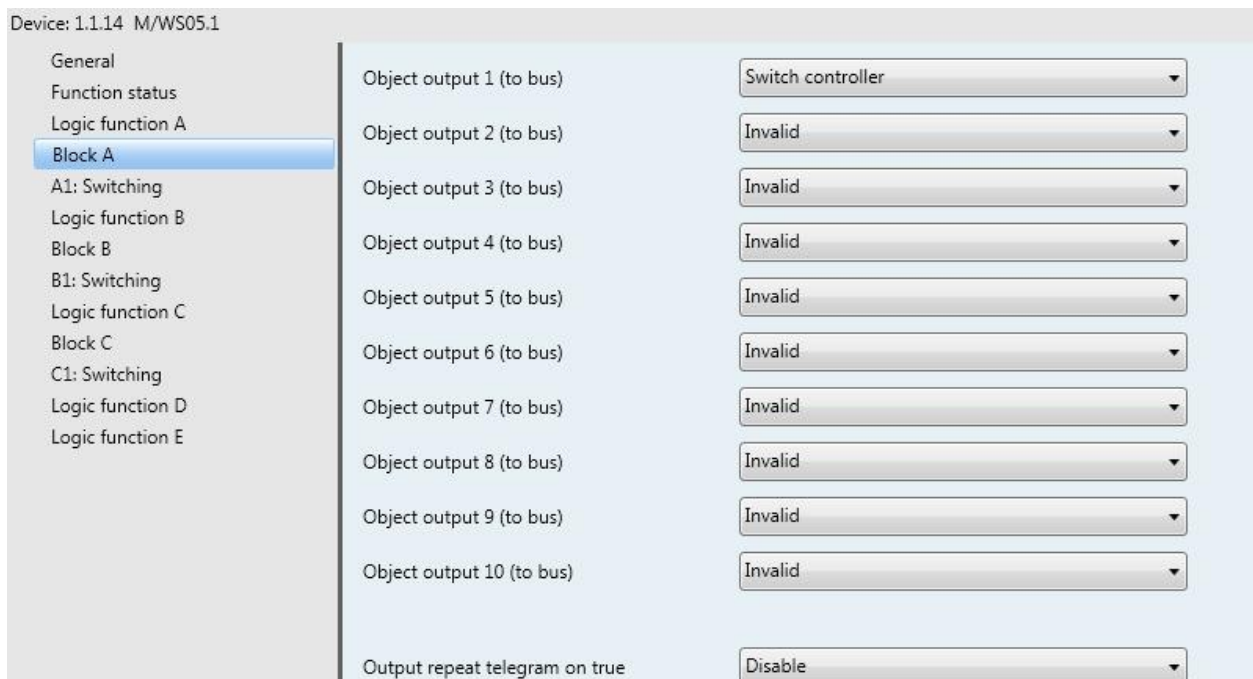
Device: 1.1.14 M/WS05.1

General
Function status
Logic function A
Block A
A1: Switching
Logic function B
Block B
B1: Switching
Logic function C
Block C
C1: Switching
Logic function D
Logic function E

| | |
|---|---|
| Object output 1 (to bus) | Switch controller |
| Object output 2 (to bus) | Invalid |
| Object output 3 (to bus) | Invalid |
| Object output 4 (to bus) | Invalid |
| Object output 5 (to bus) | Invalid |
| Object output 6 (to bus) | Invalid |
| Object output 7 (to bus) | Invalid |
| Object output 8 (to bus) | Invalid |
| Object output 9 (to bus) | Invalid |
| Object output 10 (to bus) | Invalid |
| Output repeat telegram on true | Disable |